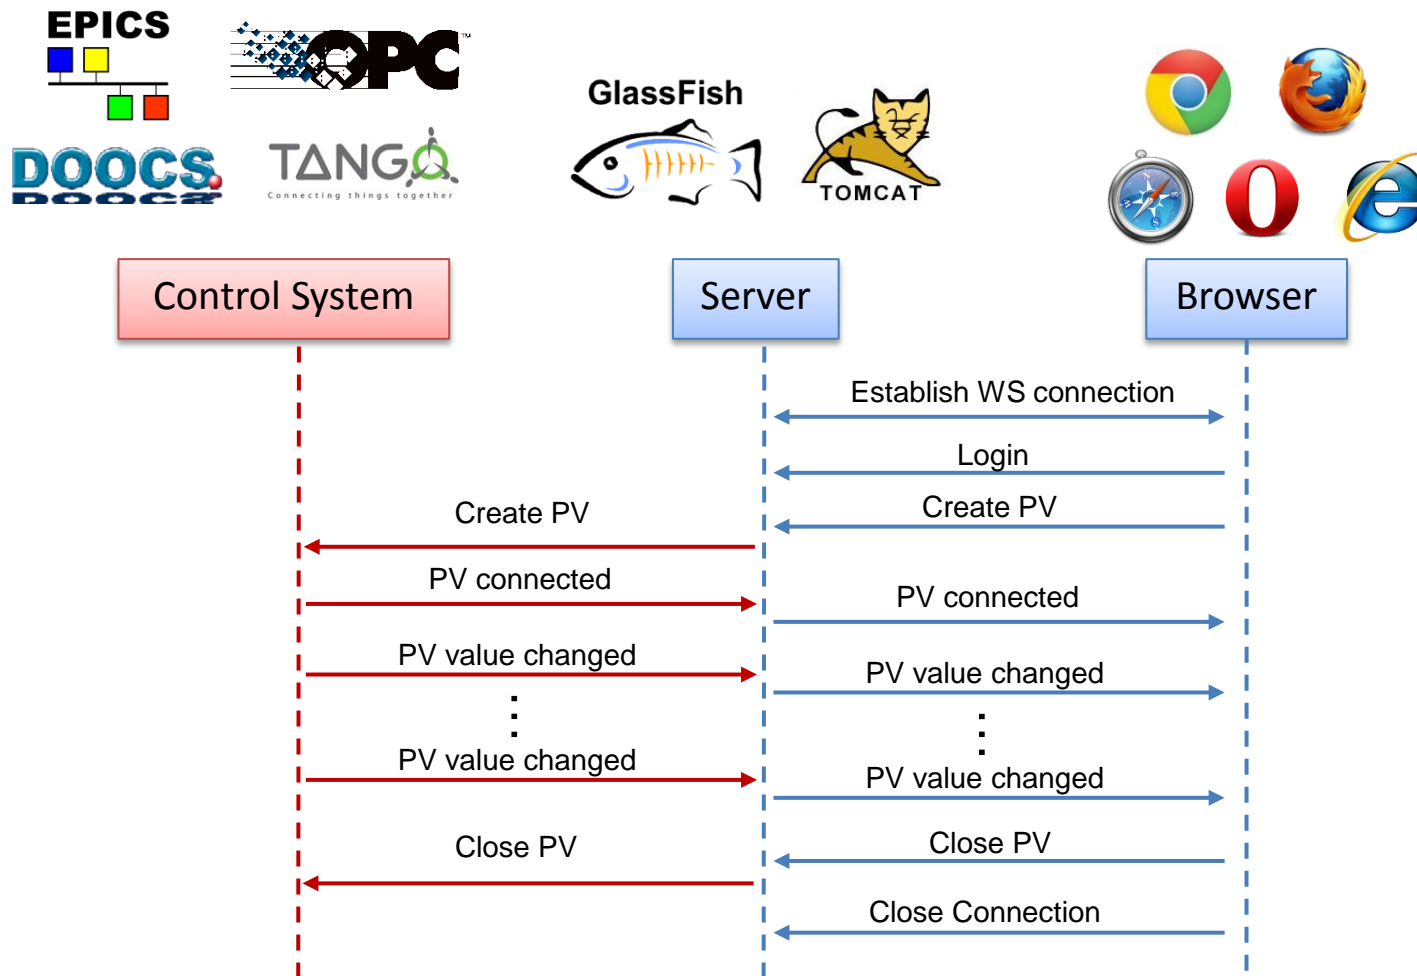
EPICS

OPC

DOOCS

TANGO
Connecting things together

GlassFish

TOMCAT

Control System

Server

Browser

Establish WS connection

Login

Create PV

Create PV

PV connected

PV connected

PV value changed

PV value changed

⋮

⋮

PV value changed

PV value changed

Close PV

Close PV

Close Connection